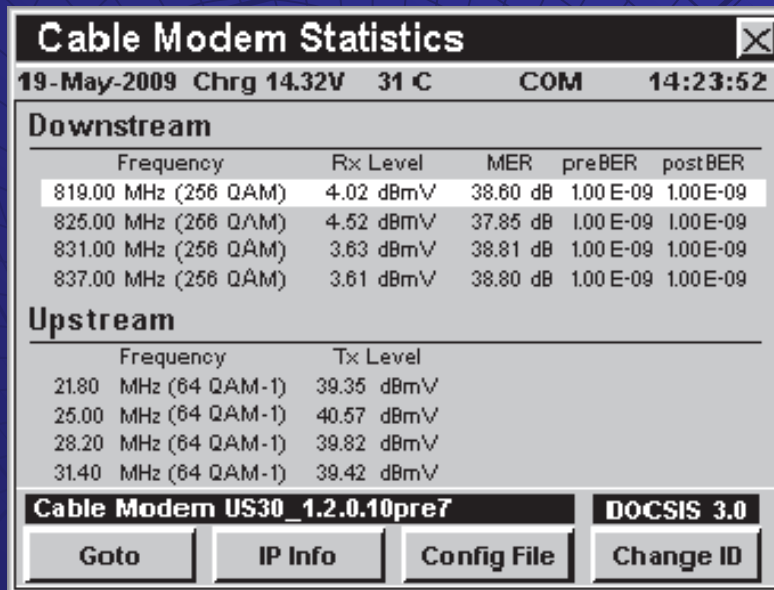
Cable Modem Statistics

19-May-2009 Chrg 14.32V 31 C COM 14:23:52

Downstream

| Frequency | Rx Level | MER | preBER | postBER |
|---|---|---|---|---|
| 819.00 MHz (256 QAM) | 4.02 dBmV | 38.60 dB | 1.00 E-09 | 1.00 E-09 |
| 825.00 MHz (256 QAM) | 4.52 dBmV | 37.85 dB | 1.00 E-09 | 1.00 E-09 |
| 831.00 MHz (256 QAM) | 3.63 dBmV | 38.81 dB | 1.00 E-09 | 1.00 E-09 |
| 837.00 MHz (256 QAM) | 3.61 dBmV | 38.80 dB | 1.00 E-09 | 1.00 E-09 |

Upstream

| Frequency | Tx Level |
|---|---|
| 21.80 MHz (64 QAM-1) | 39.35 dBmV |
| 25.00 MHz (64 QAM-1) | 40.57 dBmV |
| 28.20 MHz (64 QAM-1) | 39.82 dBmV |
| 31.40 MHz (64 QAM-1) | 39.42 dBmV |

Cable Modem US30_1.2.0.10pre7 DOCSIS 3.0

Goto IP Info Config File Change ID